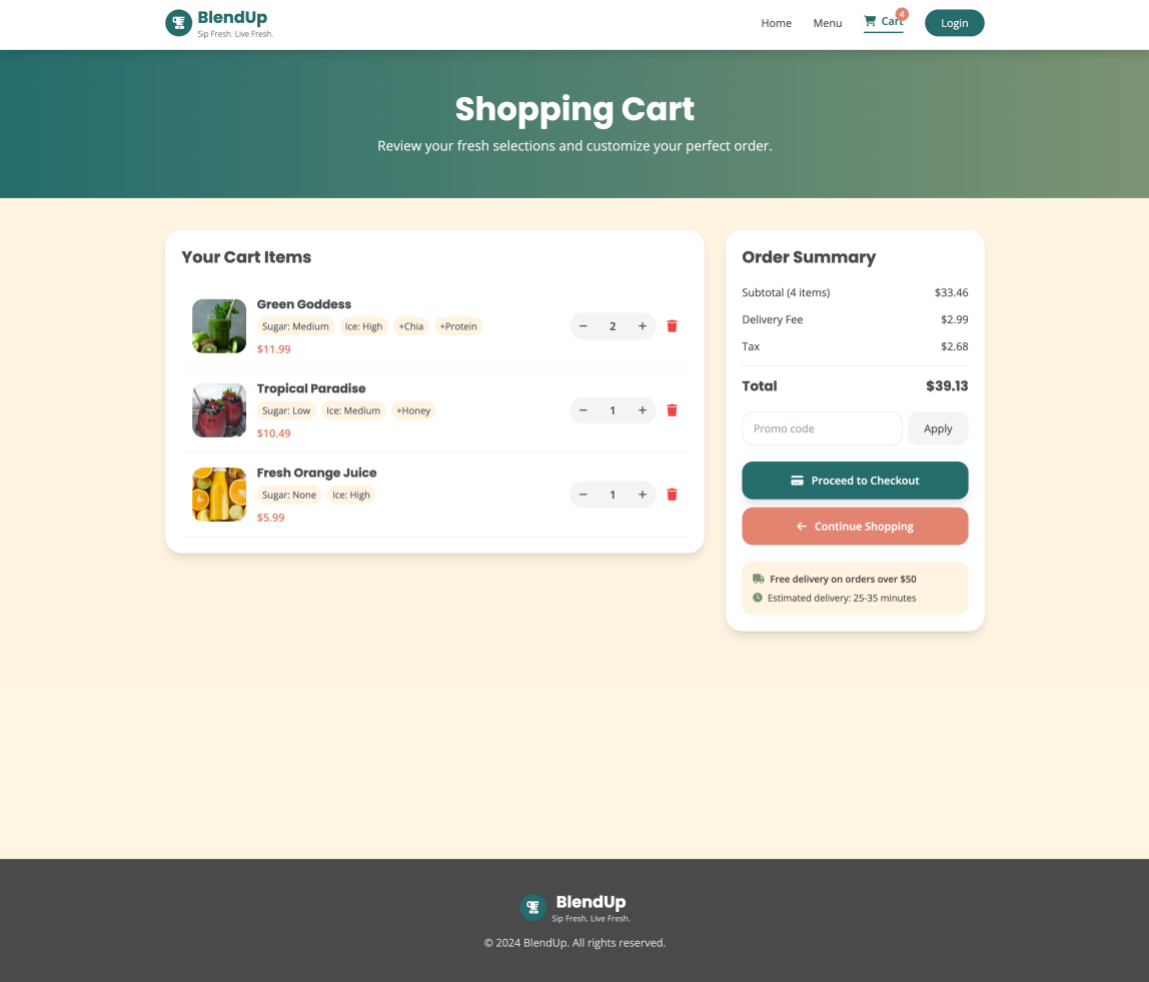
BlendUp
Sip Fresh. Live Fresh.

Home Menu Cart 4 Login

Shopping Cart

Review your fresh selections and customize your perfect order.

Your Cart Items

Green Goddess
Sugar: Medium Ice: High +Chia +Protein
$11.99
− 2 +

Tropical Paradise
Sugar: Low Ice: Medium +Honey
$10.49
− 1 +

Fresh Orange Juice
Sugar: None Ice: High
$5.99
− 1 +

Order Summary

| | |
|---|---|
| Subtotal (4 items) | $33.46 |
| Delivery Fee | $2.99 |
| Tax | $2.68 |
| Total | $39.13 |

Promo code Apply

Proceed to Checkout

← Continue Shopping

Free delivery on orders over $50
Estimated delivery: 25-35 minutes

BlendUp
Sip Fresh. Live Fresh.

© 2024 BlendUp. All rights reserved.